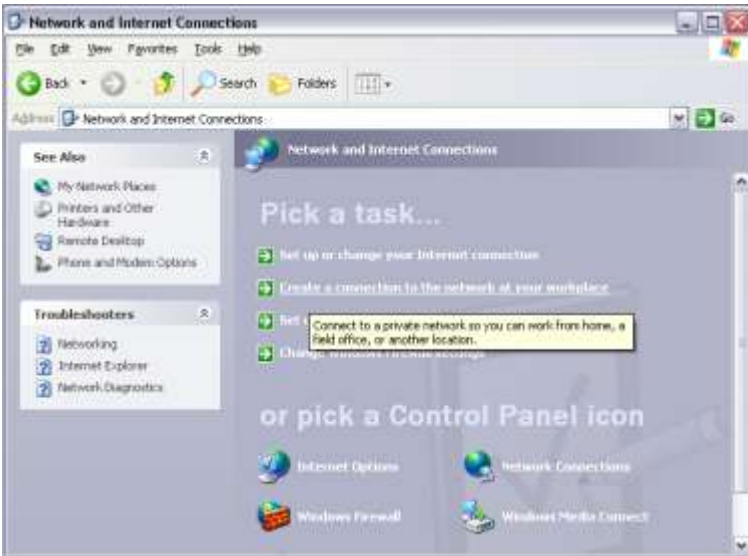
Network and Internet Connections

File Edit View Favorites Tools Help

Back Search Folders

Address Network and Internet Connections Go

See Also

My Network Places
Printers and Other Hardware
Remote Desktop
Phone and Modem Options

Troubleshooters

Networking
Internet Explorer
Network Diagnostics

Network and Internet Connections

Pick a task...

Set up or change your Internet connection
Create a connection to the network at your workplace
Set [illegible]
Change Windows Firewall settings

Connect to a private network so you can work from home, a field office, or another location.

or pick a Control Panel icon

Internet Options
Network Connections
Windows Firewall
Windows Media Connect